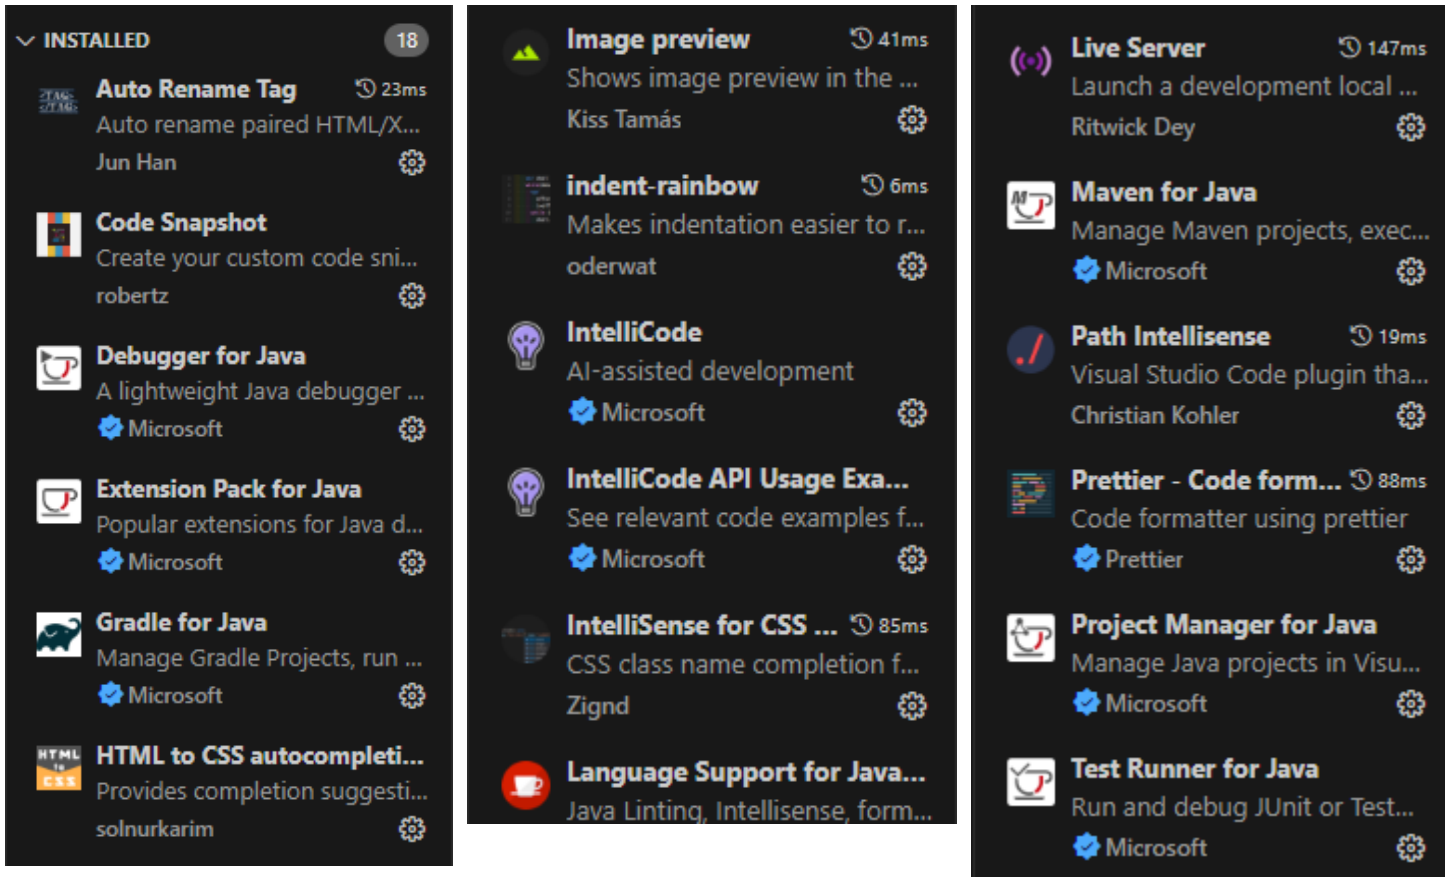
INSTALLED 18

Auto Rename Tag 23ms
Auto rename paired HTML/X...
Jun Han

Code Snapshot
Create your custom code sni...
robertz

Debugger for Java
A lightweight Java debugger ...
Microsoft

Extension Pack for Java
Popular extensions for Java d...
Microsoft

Gradle for Java
Manage Gradle Projects, run ...
Microsoft

HTML to CSS autocompleti...
Provides completion suggesti...
solnurkarim

Image preview 41ms
Shows image preview in the ...
Kiss Tamás

indent-rainbow 6ms
Makes indentation easier to r...
oderwat

IntelliCode
AI-assisted development
Microsoft

IntelliCode API Usage Exa...
See relevant code examples f...
Microsoft

IntelliSense for CSS ... 85ms
CSS class name completion f...
Zignd

Language Support for Java...
Java Linting, Intellisense, form...

Live Server 147ms
Launch a development local ...
Ritwick Dey

Maven for Java
Manage Maven projects, exec...
Microsoft

Path Intellisense 19ms
Visual Studio Code plugin tha...
Christian Kohler

Prettier - Code form... 88ms
Code formatter using prettier
Prettier

Project Manager for Java
Manage Java projects in Visu...
Microsoft

Test Runner for Java
Run and debug JUnit or Test...
Microsoft